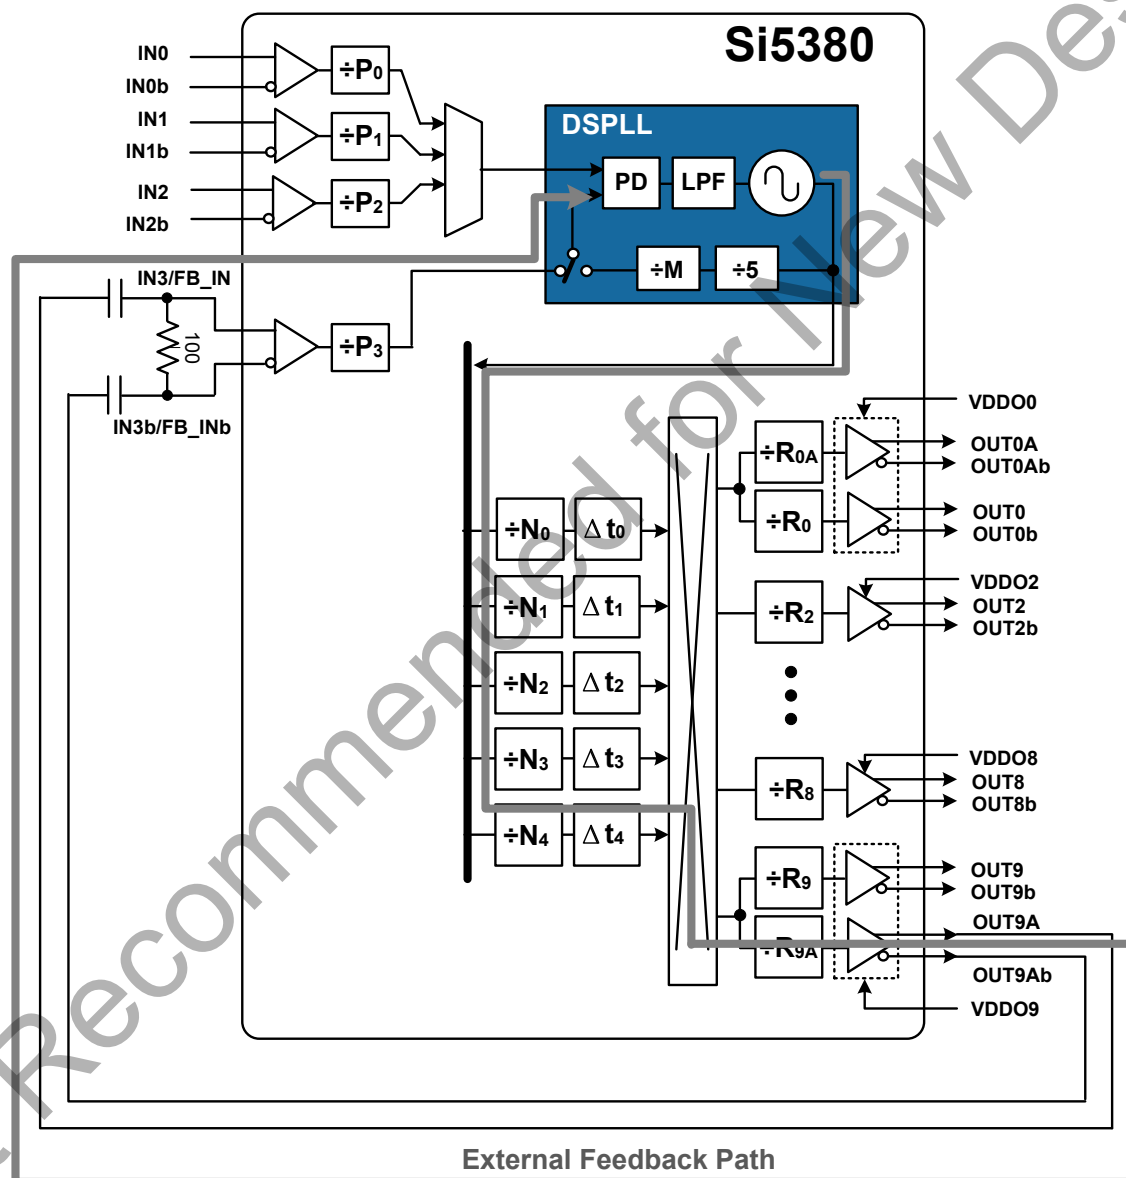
Si5380

IN0
IN0b
IN1
IN1b
IN2
IN2b

÷P0
÷P1
÷P2

DSPLL
PD
LPF
÷M
÷5

IN3/FB_IN
100
IN3b/FB_INb
÷P3

÷N0 Δ t0
÷N1 Δ t1
÷N2 Δ t2
÷N3 Δ t3
÷N4 Δ t4

÷R0A
÷R0
÷R2
÷R8
÷R9
÷R9A

VDDO0
OUT0A
OUT0Ab
OUT0
OUT0b
VDDO2
OUT2
OUT2b
VDDO8
OUT8
OUT8b
OUT9
OUT9b
OUT9A
OUT9Ab
VDDO9

External Feedback Path

Not Recommended for New Designs